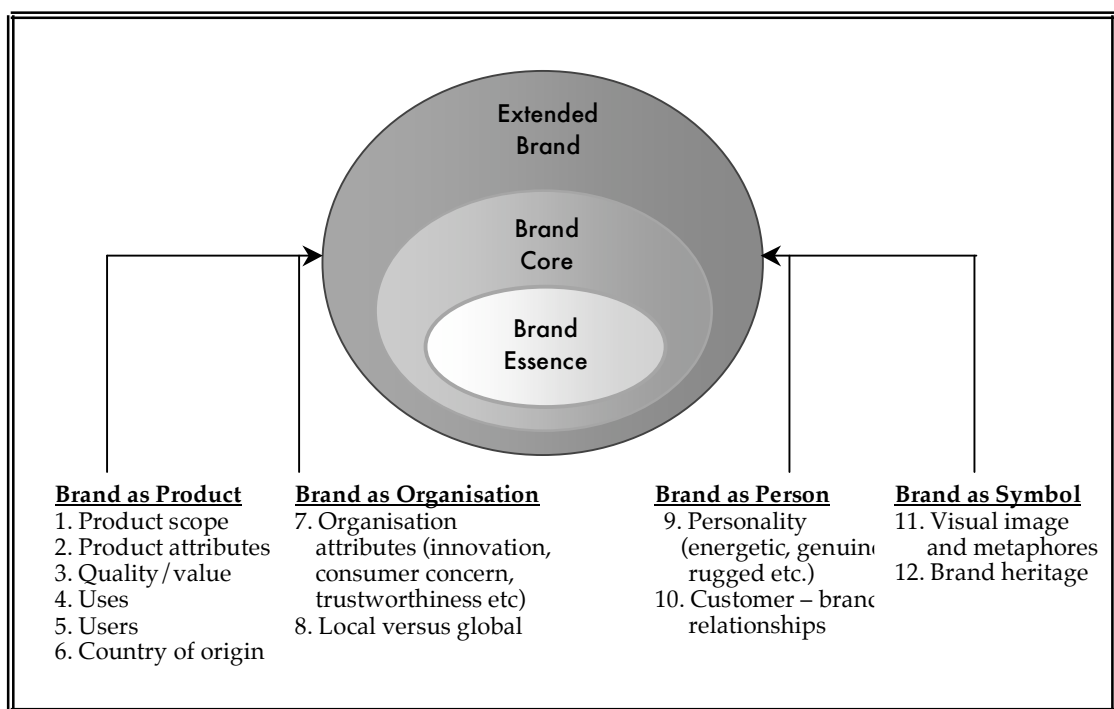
Extended Brand

Brand Core

Brand Essence

Brand as Product
1. Product scope
2. Product attributes
3. Quality/value
4. Uses
5. Users
6. Country of origin

Brand as Organisation
7. Organisation attributes (innovation, consumer concern, trustworthiness etc)
8. Local versus global

Brand as Person
9. Personality (energetic, genuin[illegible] rugged etc.)
10. Customer – branc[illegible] relationships

Brand as Symbol
11. Visual image and metaphores
12. Brand heritage